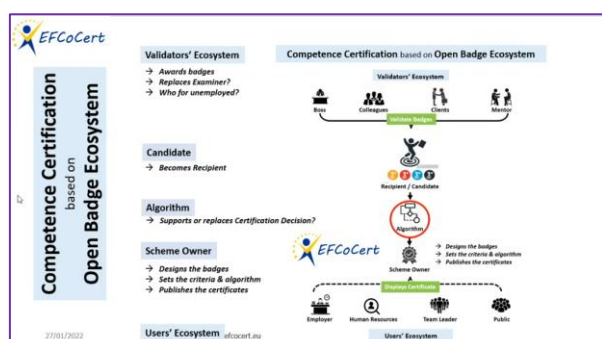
EFCoCert

Competence Certification based on Open Badge Ecosystem

Validators' Ecosystem
→ Awards badges
→ Replaces Examiner?
→ Who for unemployed?

Candidate
→ Becomes Recipient

Algorithm
→ Supports or replaces Certification Decision?

Scheme Owner
→ Designs the badges
→ Sets the criteria & algorithm
→ Publishes the certificates

Users' Ecosystem

27/01/2022

efcocert.eu

Competence Certification based on Open Badge Ecosystem

Validators' Ecosystem

Boss

Colleagues

Clients

Mentor

Validate Badges

Recipient / Candidate

Algorithm

EFCoCert

→ Designs the badges
→ Sets the criteria & algorithm
→ Publishes the certificates

Scheme Owner

Displays Certificate

Employer

Human Resources

Team Leader

Public

Users' Ecosystem